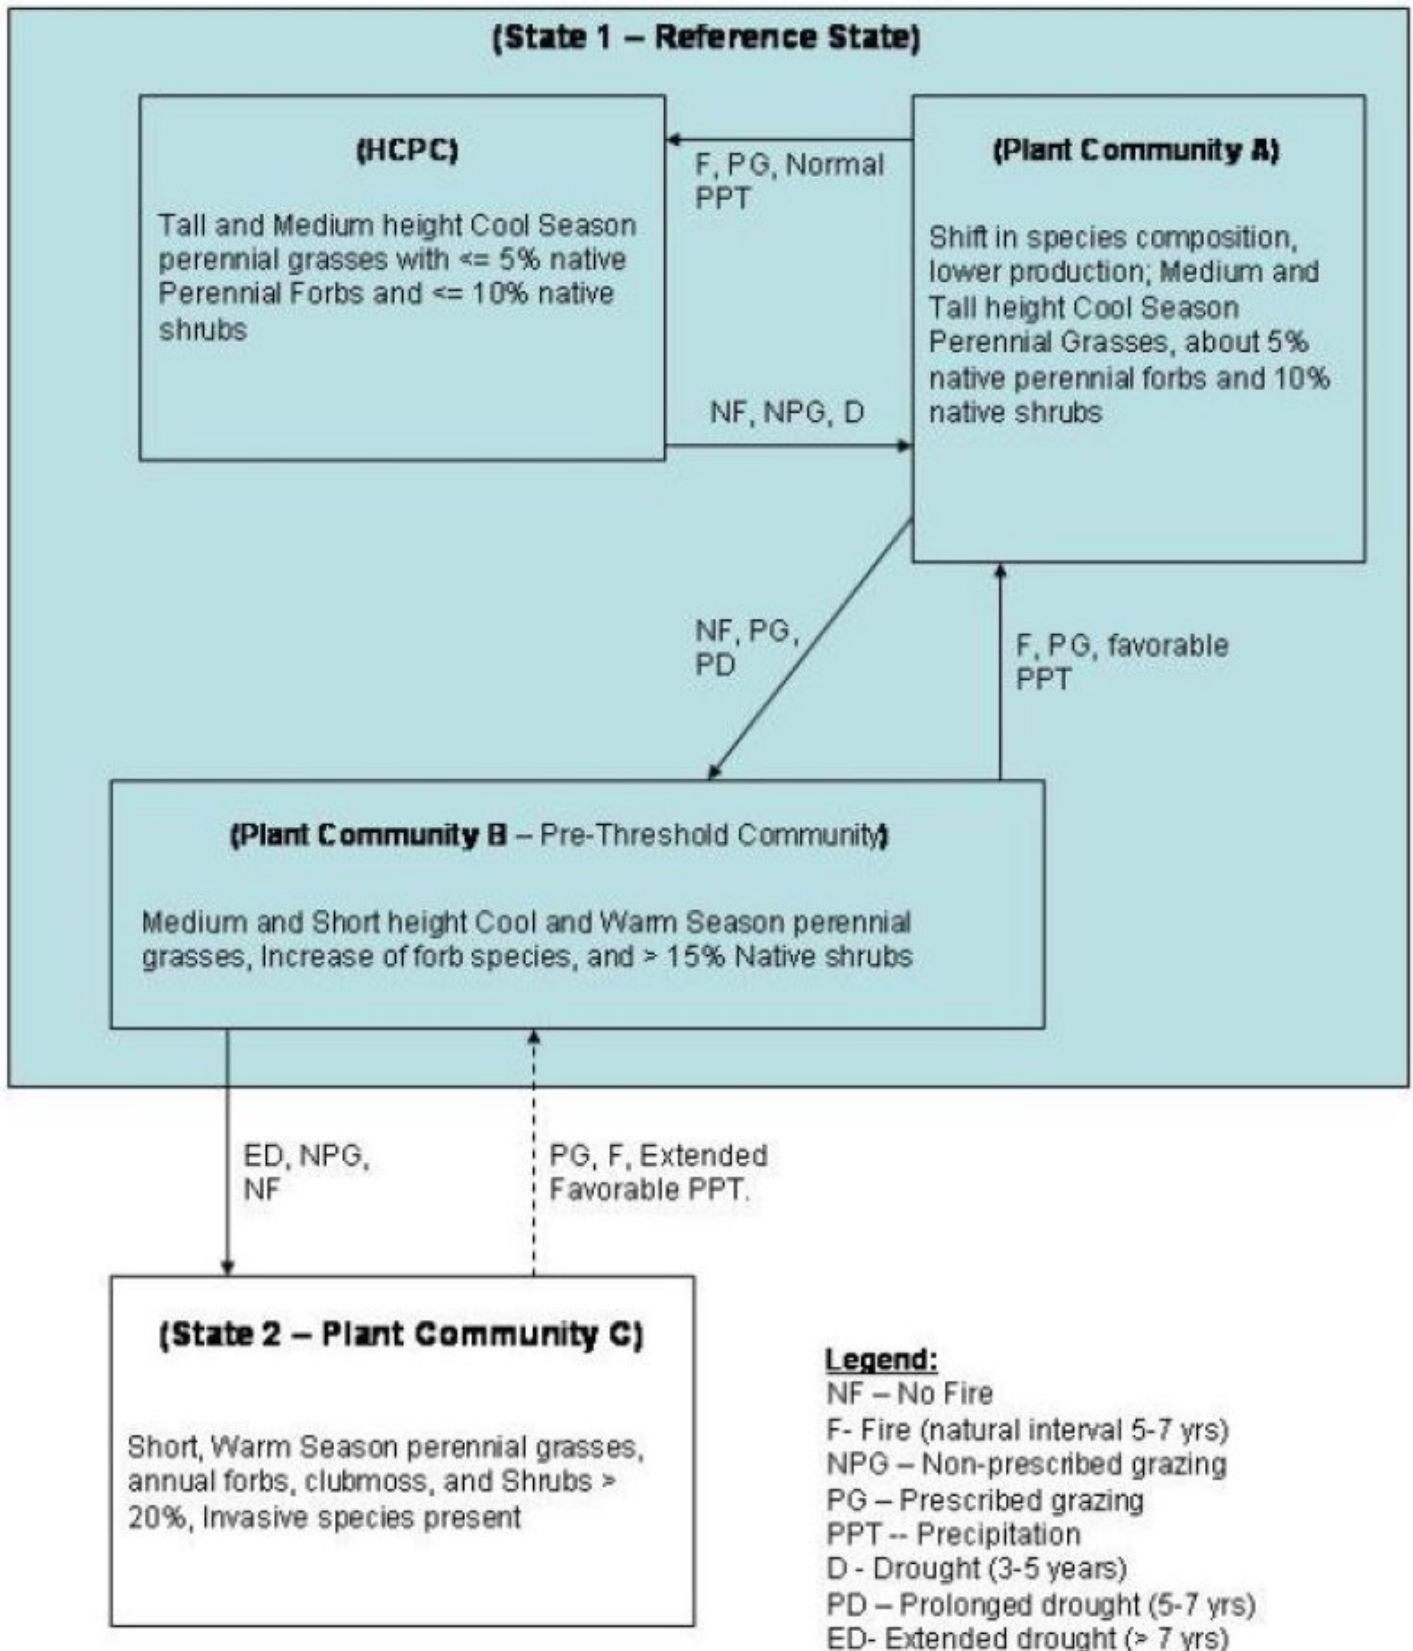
(State 1 – Reference State)

(HCPC)

Tall and Medium height Cool Season perennial grasses with <= 5% native Perennial Forbs and <= 10% native shrubs

F, PG, Normal PPT

NF, NPG, D

(Plant Community A)

Shift in species composition, lower production; Medium and Tall height Cool Season Perennial Grasses, about 5% native perennial forbs and 10% native shrubs

NF, PG, PD

F, PG, favorable PPT

(Plant Community B – Pre-Threshold Community)

Medium and Short height Cool and Warm Season perennial grasses, Increase of forb species, and > 15% Native shrubs

ED, NPG, NF

PG, F, Extended Favorable PPT.

(State 2 – Plant Community C)

Short, Warm Season perennial grasses, annual forbs, clubmoss, and Shrubs > 20%, Invasive species present

Legend:
NF – No Fire
F- Fire (natural interval 5-7 yrs)
NPG – Non-prescribed grazing
PG – Prescribed grazing
PPT -- Precipitation
D - Drought (3-5 years)
PD – Prolonged drought (5-7 yrs)
ED- Extended drought (> 7 yrs)